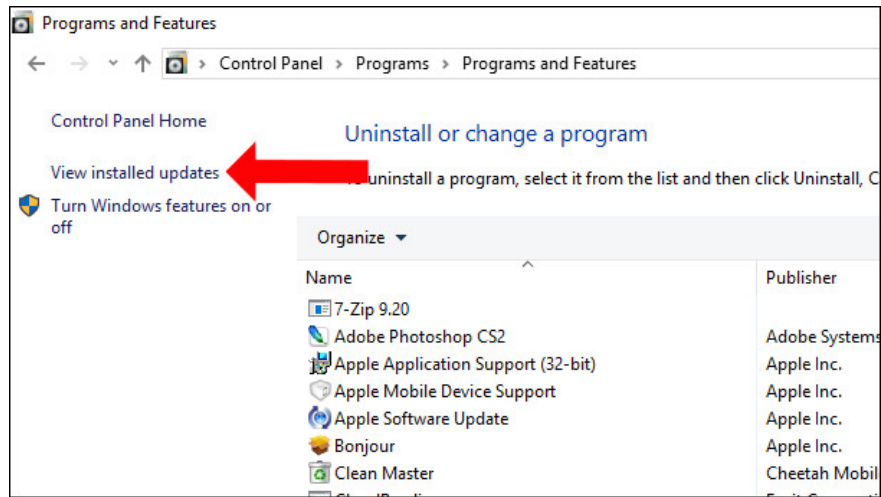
Programs and Features

Control Panel > Programs > Programs and Features

Control Panel Home

View installed updates

Turn Windows features on or off

Uninstall or change a program

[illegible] uninstall a program, select it from the list and then click Uninstall, C

Organize

| Name | Publisher |
|---|---|
| 7-Zip 9.20 | |
| Adobe Photoshop CS2 | Adobe Systems |
| Apple Application Support (32-bit) | Apple Inc. |
| Apple Mobile Device Support | Apple Inc. |
| Apple Software Update | Apple Inc. |
| Bonjour | Apple Inc. |
| Clean Master | Cheetah Mobil |